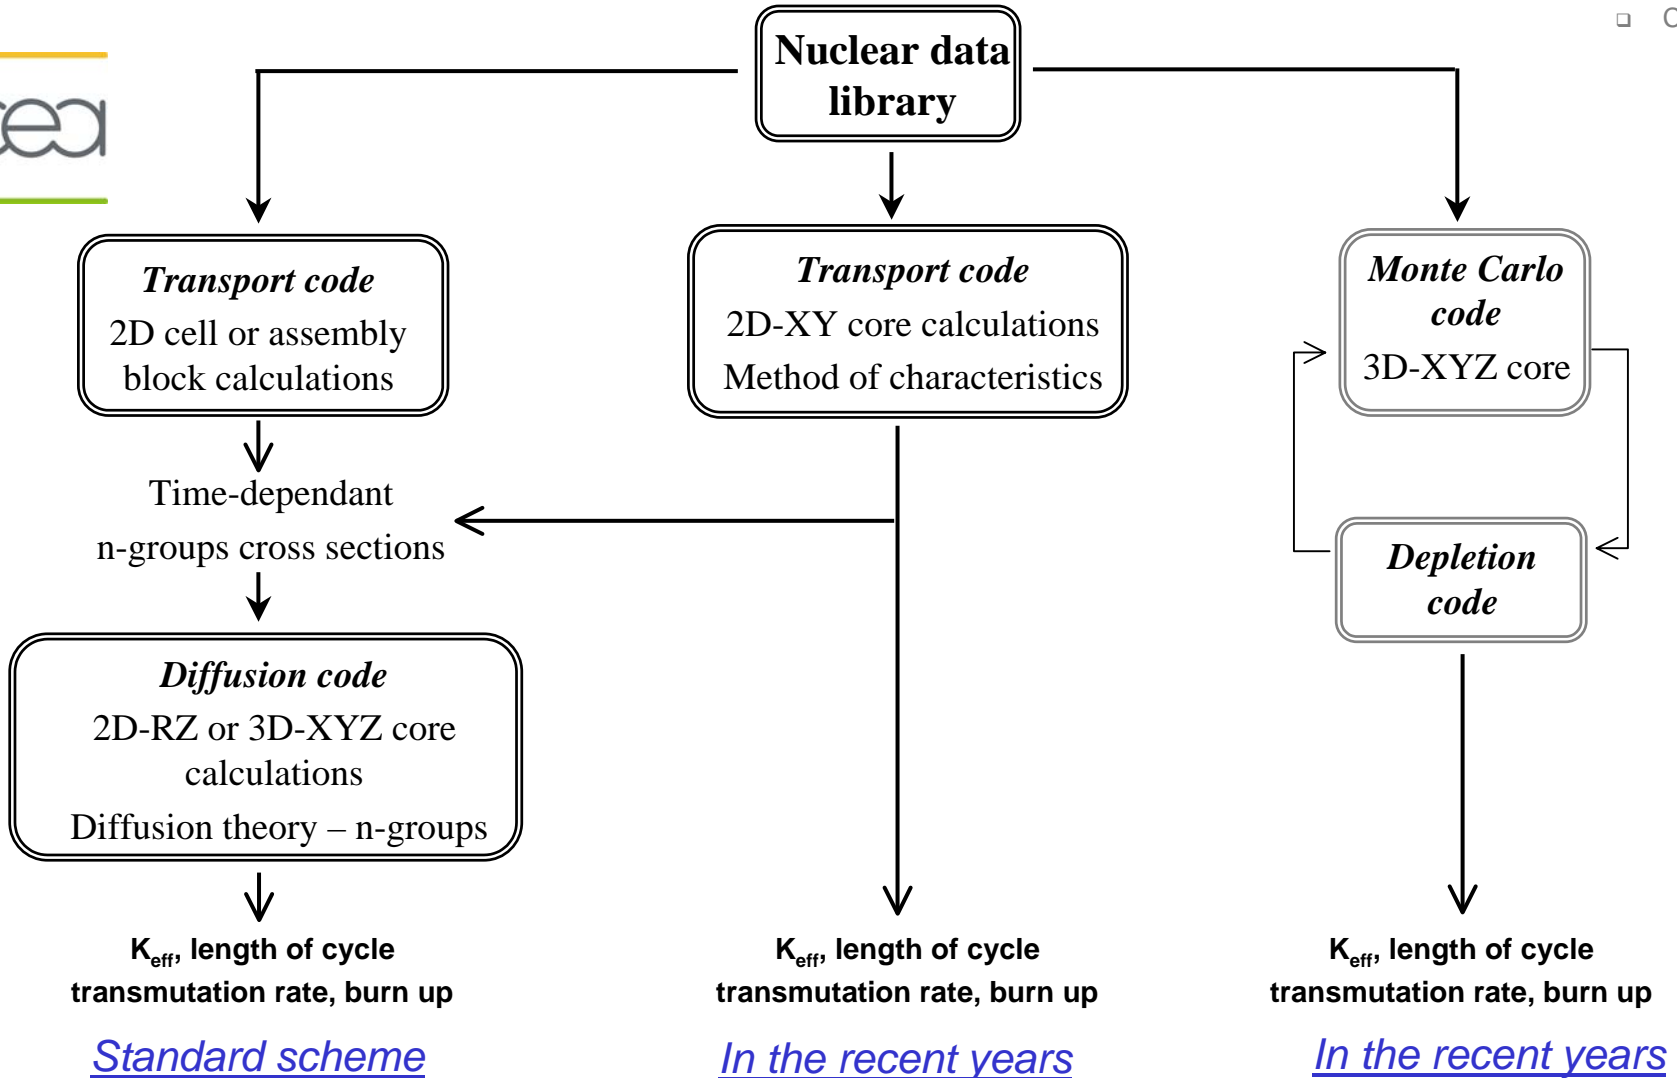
cea

Nuclear data library

Transport code
2D cell or assembly block calculations

Transport code
2D-XY core calculations
Method of characteristics

Monte Carlo code
3D-XYZ core

Time-dependant n-groups cross sections

Depletion code

Diffusion code
2D-RZ or 3D-XYZ core calculations
Diffusion theory – n-groups

$K_{eff}$, length of cycle transmutation rate, burn up

$K_{eff}$, length of cycle transmutation rate, burn up

$K_{eff}$, length of cycle transmutation rate, burn up

Standard scheme

In the recent years

In the recent years